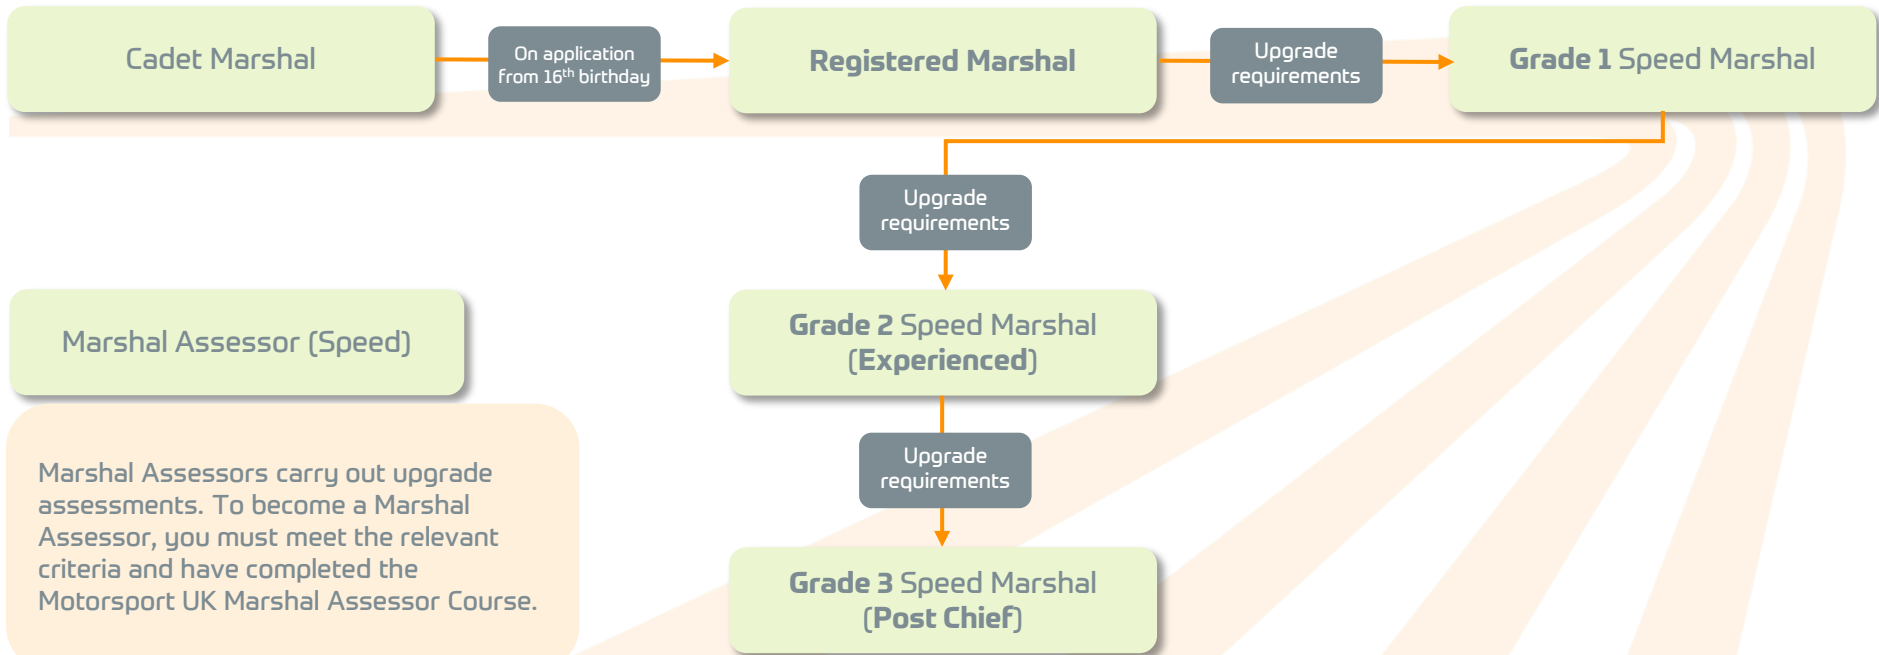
Cadet Marshal

On application from $16^{th}$ birthday

Registered Marshal

Upgrade requirements

Grade 1 Speed Marshal

Upgrade requirements

Grade 2 Speed Marshal (Experienced)

Upgrade requirements

Grade 3 Speed Marshal (Post Chief)

Marshal Assessor (Speed)

Marshal Assessors carry out upgrade assessments. To become a Marshal Assessor, you must meet the relevant criteria and have completed the Motorsport UK Marshal Assessor Course.